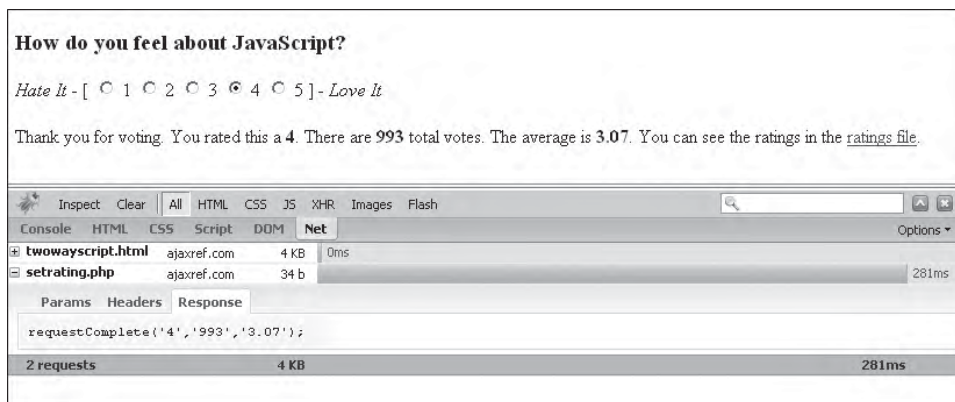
How do you feel about JavaScript?

Hate It - [ ○ 1 ○ 2 ○ 3 ◉ 4 ○ 5 ] - Love It

Thank you for voting. You rated this a **4**. There are **993** total votes. The average is **3.07**. You can see the ratings in the ratings file.

Inspect Clear All HTML CSS JS XHR Images Flash

Console HTML CSS Script DOM Net Options ▾

| | | | | |
|---|---|---|---|---|
| ⊞ twowayscript.html | ajaxref.com | 4 KB | 0ms | |
| ⊟ setrating.php | ajaxref.com | 34 b | | 281ms |

Params Headers Response

requestComplete('4','993','3.07');

2 requests 4 KB 281ms